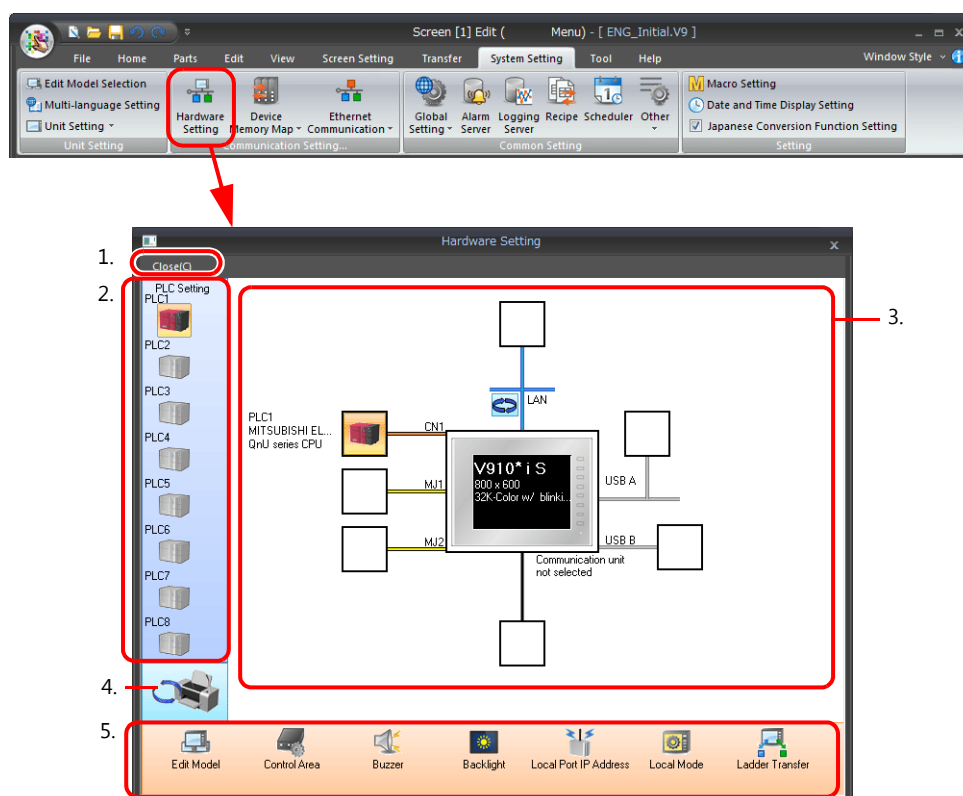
Screen [1] Edit ( Menu) - [ ENG_Initial.V9 ]

File Home Parts Edit View Screen Setting Transfer System Setting Tool Help Window Style

Edit Model Selection
Multi-language Setting
Unit Setting
Unit Setting

Hardware Setting
Device Memory Map
Ethernet Communication
Communication Setting...

Global Setting
Alarm Server
Logging Server
Recipe
Scheduler
Other
Common Setting

Macro Setting
Date and Time Display Setting
Japanese Conversion Function Setting
Setting

Hardware Setting

1. Close(C)

2. PLC Setting
PLC1
PLC2
PLC3
PLC4
PLC5
PLC6
PLC7
PLC8

3.

LAN
PLC1
MITSUBISHI EL...
QnU series CPU
CN1
MJ1
MJ2
V910* i S
800 x 600
32K-Color w/ blinki...
USB A
USB B
Communication unit not selected

4.

5.
Edit Model
Control Area
Buzzer
Backlight
Local Port IP Address
Local Mode
Ladder Transfer